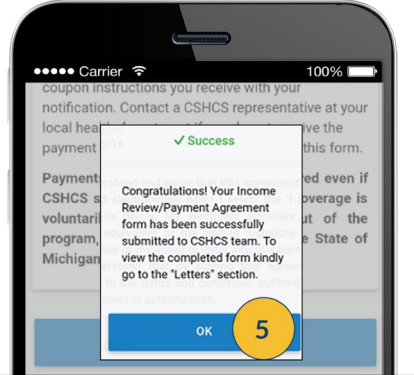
●●●●● Carrier 100%

coupon instructions you receive with your notification. Contact a CSHCS representative at your local health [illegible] the payment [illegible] this form.

Payment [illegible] even if CSHCS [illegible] overage is voluntari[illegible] out of the program, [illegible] State of Michigan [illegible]

✓ Success

Congratulations! Your Income Review/Payment Agreement form has been successfully submitted to CSHCS team. To view the completed form kindly go to the "Letters" section.

OK

5